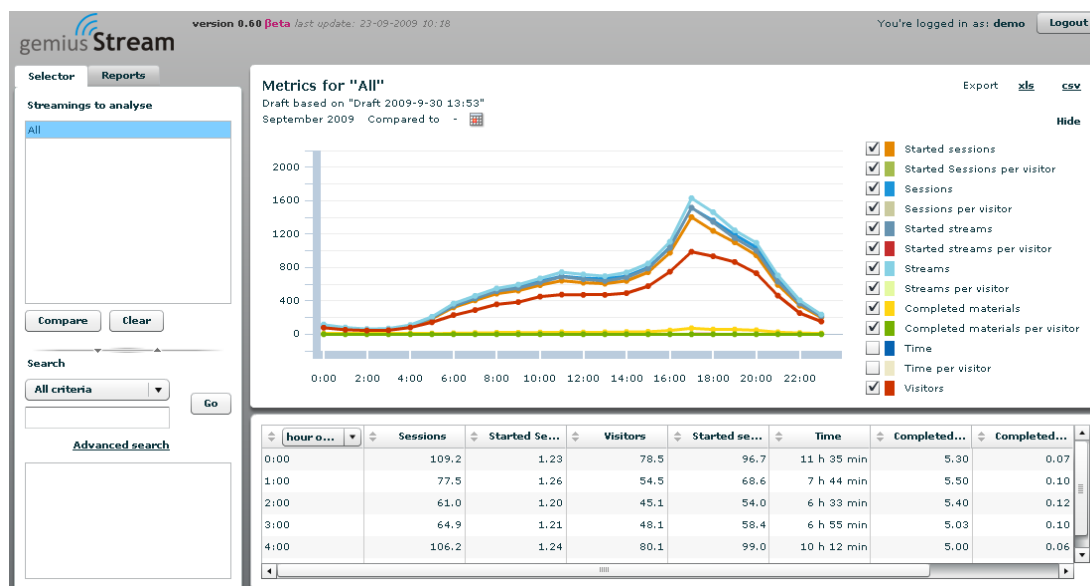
gemiusStream

version 0.60 βeta last update: 23-09-2009 10:18

You're logged in as: demo

Logout

Selector

Reports

Streamings to analyse

All

Compare

Clear

Search

All criteria

Go

Advanced search

Metrics for "All"

Draft based on "Draft 2009-9-30 13:53"

September 2009 Compared to -

Export xls csv

Hide

2000
1600
1200
800
400
0

0:00 2:00 4:00 6:00 8:00 10:00 12:00 14:00 16:00 18:00 20:00 22:00

Started sessions
Started Sessions per visitor
Sessions
Sessions per visitor
Started streams
Started streams per visitor
Streams
Streams per visitor
Completed materials
Completed materials per visitor
Time
Time per visitor
Visitors

| hour o... | Sessions | Started Se... | Visitors | Started se... | Time | Completed... | Completed... |
|---|---|---|---|---|---|---|---|
| 0:00 | 109.2 | 1.23 | 78.5 | 96.7 | 11 h 35 min | 5.30 | 0.07 |
| 1:00 | 77.5 | 1.26 | 54.5 | 68.6 | 7 h 44 min | 5.50 | 0.10 |
| 2:00 | 61.0 | 1.20 | 45.1 | 54.0 | 6 h 33 min | 5.40 | 0.12 |
| 3:00 | 64.9 | 1.21 | 48.1 | 58.4 | 6 h 55 min | 5.03 | 0.10 |
| 4:00 | 106.2 | 1.24 | 80.1 | 99.0 | 10 h 12 min | 5.00 | 0.06 |